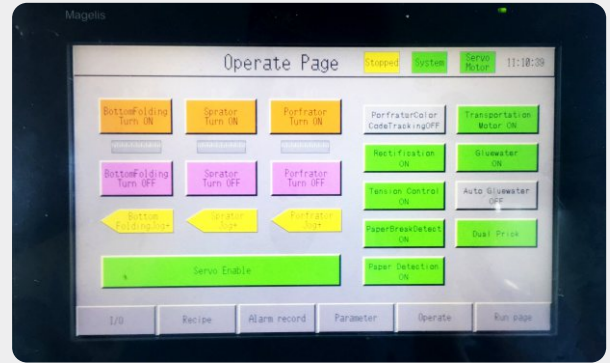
Magelis

Operate Page

Stopped

System

Servo Motor

11:10:39

BottomFolding Turn ON

Sprator Turn ON

Porfrator Turn ON

BottomFolding Turn OFF

Sprator Turn OFF

Porfrator Turn OFF

Bottom Folding Jog+

Sprator Jog+

Porfrator Jog+

Servo Enable

PorfratorColor CodeTrackingOFF

Rectifiestion ON

Tension Control ON

PaperBreakDetect ON

Paper Detection ON

Transportation Motor ON

Gluewater ON

Auto Gluewater OFF

Dual Prisk

I/O

Recipe

Alarm record

Parameter

Operate

Run page